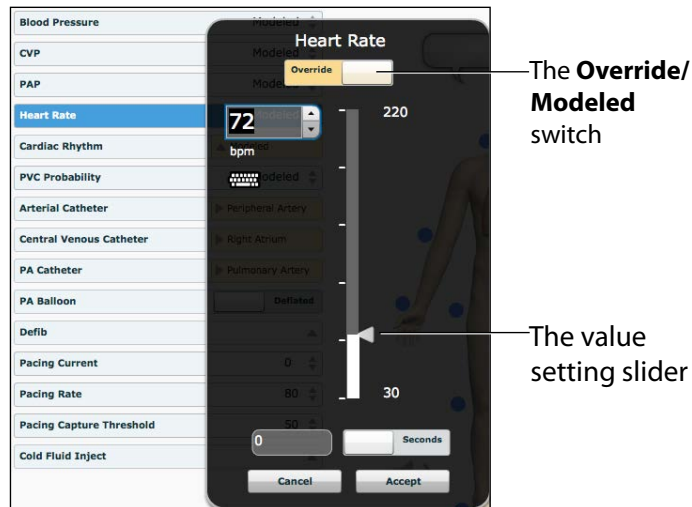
Blood Pressure
CVP
PAP
Heart Rate
Cardiac Rhythm
PVC Probability
Arterial Catheter
Central Venous Catheter
PA Catheter
PA Balloon
Defib
Pacing Current
Pacing Rate
Pacing Capture Threshold
Cold Fluid Inject

Modeled
Modeled
Modeled
Modeled
Modeled
Modeled
Peripheral Artery
Right Atrium
Pulmonary Artery
Deflated
0
80
50

Heart Rate
Override
72
bpm
220
30
0
Seconds
Cancel
Accept

The **Override/ Modeled** switch

The value setting slider